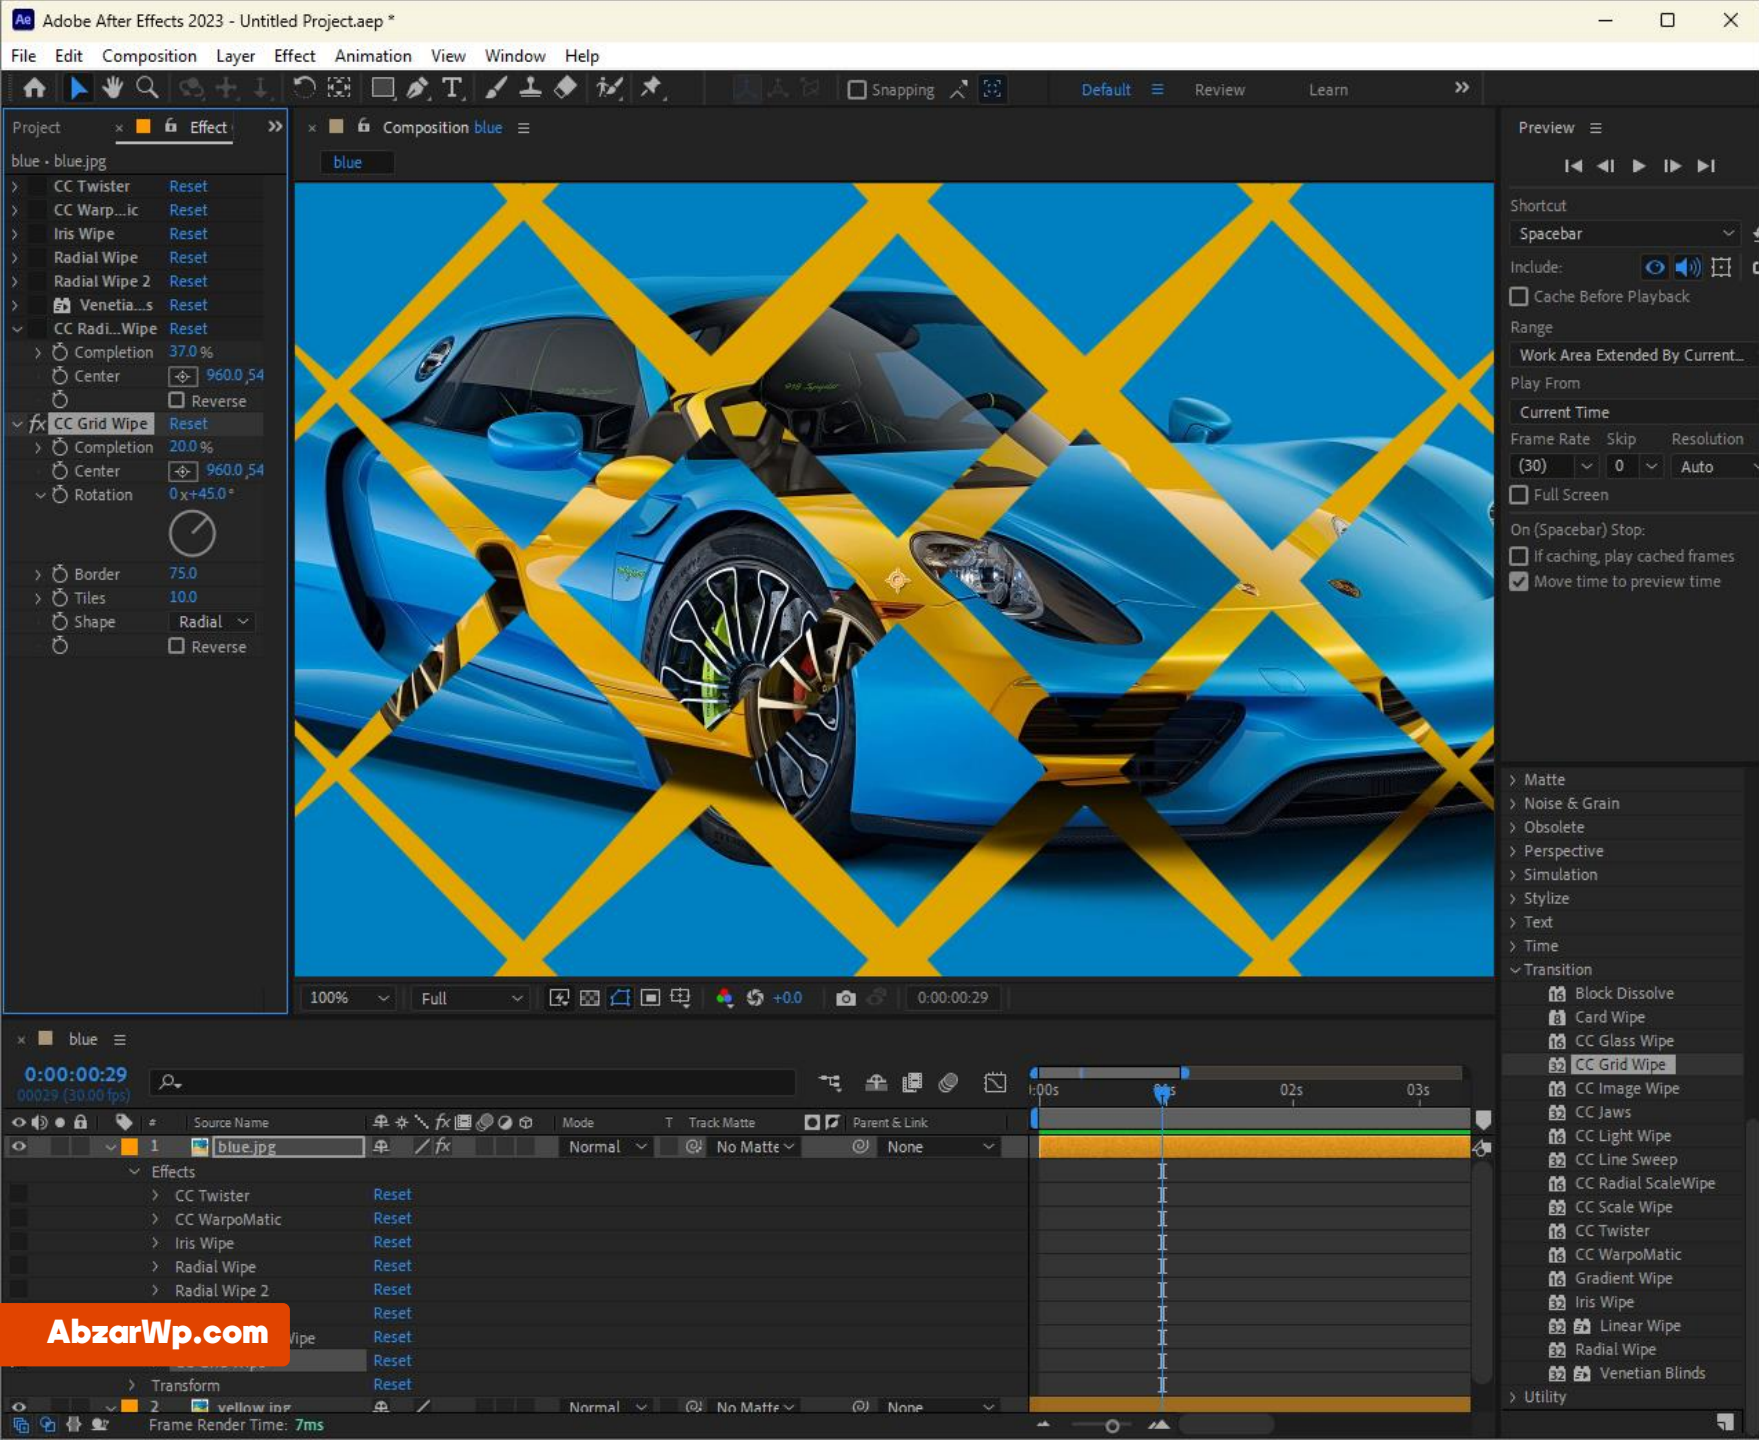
Adobe After Effects 2023 - Untitled Project.aep *

File Edit Composition Layer Effect Animation View Window Help

Snapping Default Review Learn

Project Effect

blue • blue.jpg

CC Twister Reset
CC Warp...ic Reset
Iris Wipe Reset
Radial Wipe Reset
Radial Wipe 2 Reset
Venetia...s Reset
CC Radi...Wipe Reset
Completion 37.0 %
Center 960.0,54
Reverse
CC Grid Wipe Reset
Completion 20.0 %
Center 960.0,54
Rotation 0x+45.0°
Border 75.0
Tiles 10.0
Shape Radial
Reverse

Composition blue

blue

100% Full +0.0 0:00:00:29

Preview

Shortcut
Spacebar
Include:
Cache Before Playback
Range
Work Area Extended By Current...
Play From
Current Time
Frame Rate Skip Resolution
(30) 0 Auto
Full Screen
On (Spacebar) Stop:
If caching, play cached frames
Move time to preview time

Matte
Noise & Grain
Obsolete
Perspective
Simulation
Stylize
Text
Time
Transition
Block Dissolve
Card Wipe
CC Glass Wipe
CC Grid Wipe
CC Image Wipe
CC Jaws
CC Light Wipe
CC Line Sweep
CC Radial ScaleWipe
CC Scale Wipe
CC Twister
CC WarpoMatic
Gradient Wipe
Iris Wipe
Linear Wipe
Radial Wipe
Venetian Blinds
Utility

blue

0:00:00:29
00029 (30.00 fps)

:00s 02s 03s

Source Name Mode T Track Matte Parent & Link

1 blue.jpg Normal No Matte None
Effects
CC Twister Reset
CC WarpoMatic Reset
Iris Wipe Reset
Radial Wipe Reset
Radial Wipe 2 Reset
Reset
AbzarWp.com ...ipe Reset
Reset
Transform Reset
2 yellow.jpg Normal No Matte None

Frame Render Time: 7ms